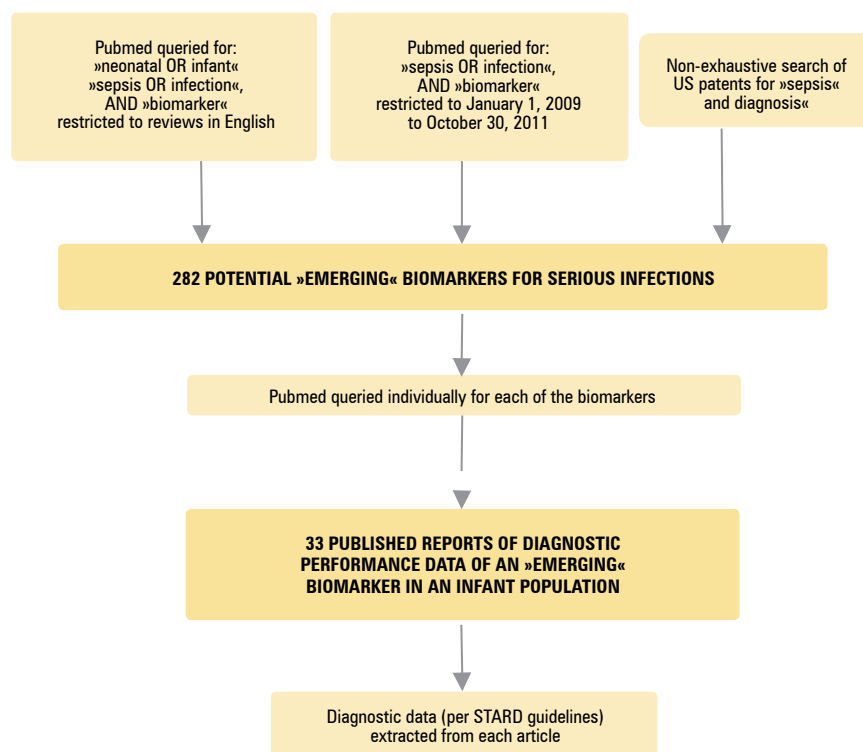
Pubmed queried for:
»neonatal OR infant«
»sepsis OR infection«,
AND »biomarker«
restricted to reviews in English

Pubmed queried for:
»sepsis OR infection«,
AND »biomarker«
restricted to January 1, 2009
to October 30, 2011

Non-exhaustive search of
US patents for »sepsis«
and diagnosis«

282 POTENTIAL »EMERGING« BIOMARKERS FOR SERIOUS INFECTIONS

Pubmed queried individually for each of the biomarkers

33 PUBLISHED REPORTS OF DIAGNOSTIC PERFORMANCE DATA OF AN »EMERGING« BIOMARKER IN AN INFANT POPULATION

Diagnostic data (per STARD guidelines)
extracted from each article